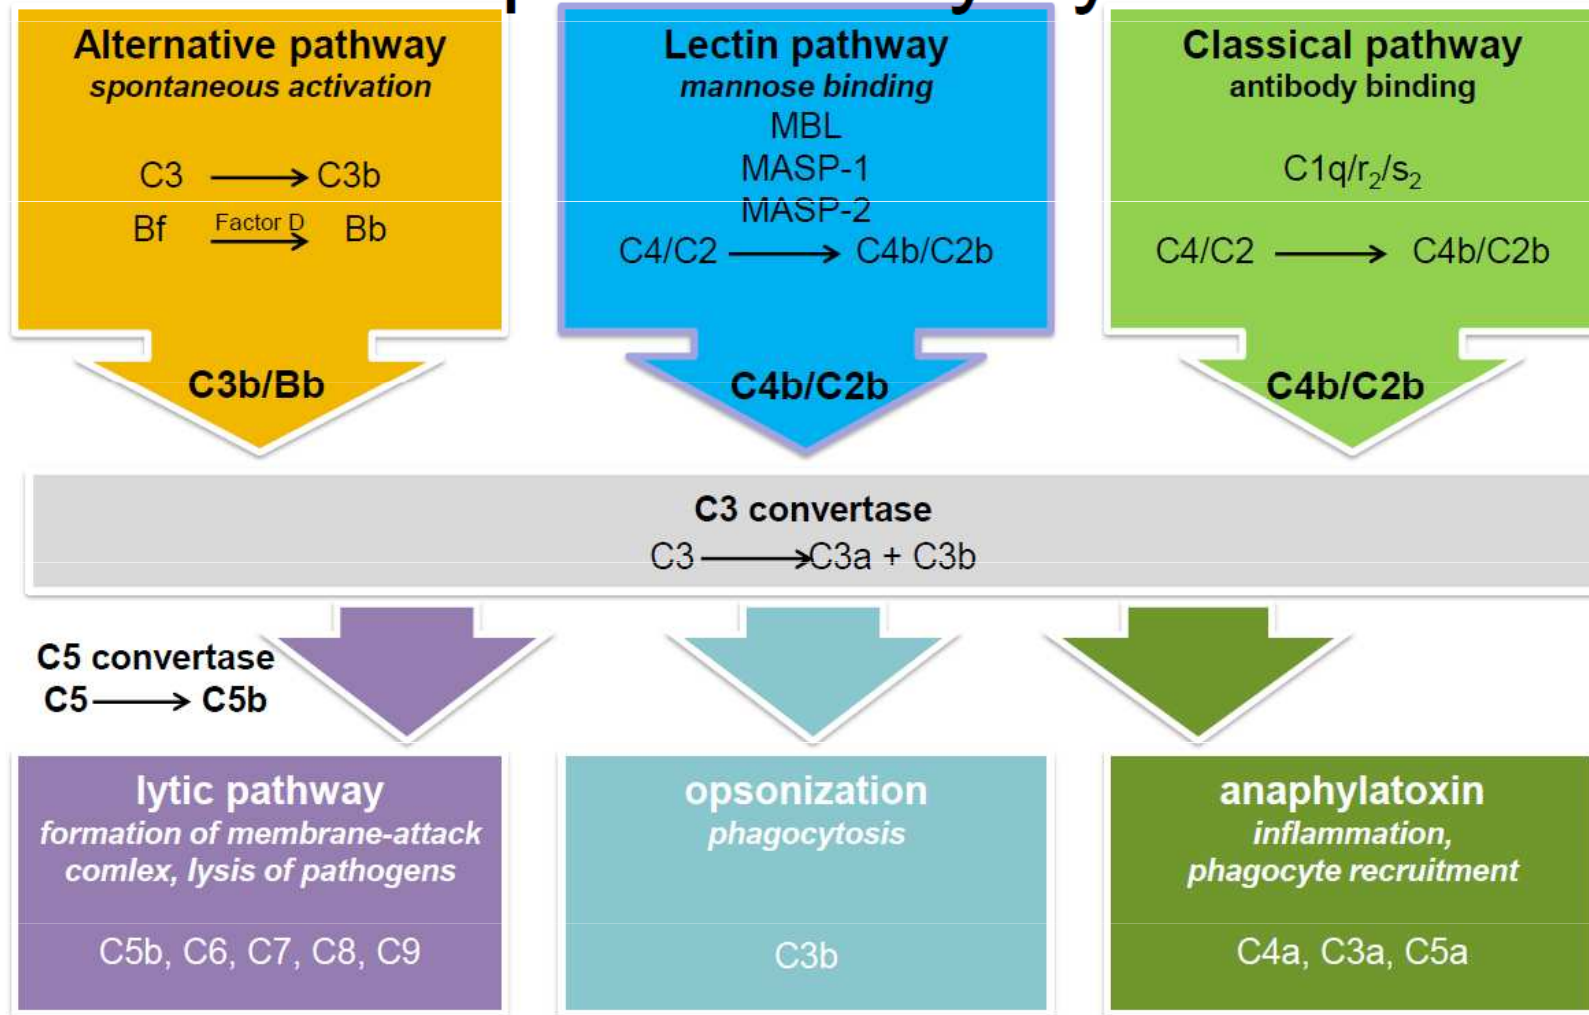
Alternative pathway
spontaneous activation

C3 ⟶ C3b
Bf $\xrightarrow{\text{Factor D}}$ Bb

C3b/Bb

Lectin pathway
mannose binding
MBL
MASP-1
MASP-2
C4/C2 ⟶ C4b/C2b

C4b/C2b

Classical pathway
antibody binding

$C1q/r_2/s_2$

C4/C2 ⟶ C4b/C2b

C4b/C2b

C3 convertase
C3 ⟶ C3a + C3b

C5 convertase
C5 ⟶ C5b

lytic pathway
formation of membrane-attack comlex, lysis of pathogens

C5b, C6, C7, C8, C9

opsonization
phagocytosis

C3b

anaphylatoxin
inflammation, phagocyte recruitment

C4a, C3a, C5a